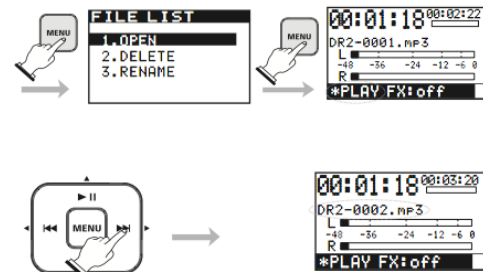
MENU

FILE LIST
1.OPEN
2.DELETE
3.RENAME

MENU

00:01:18 00:02:22
DR2-0001.mp3
L
-48 -36 -24 -12 -6 0
R
*PLAY FX:off

►II
I◄◄
MENU
►►I

00:01:18 00:03:20
DR2-0002.mp3
L
-48 -36 -24 -12 -6 0
R
*PLAY FX:off